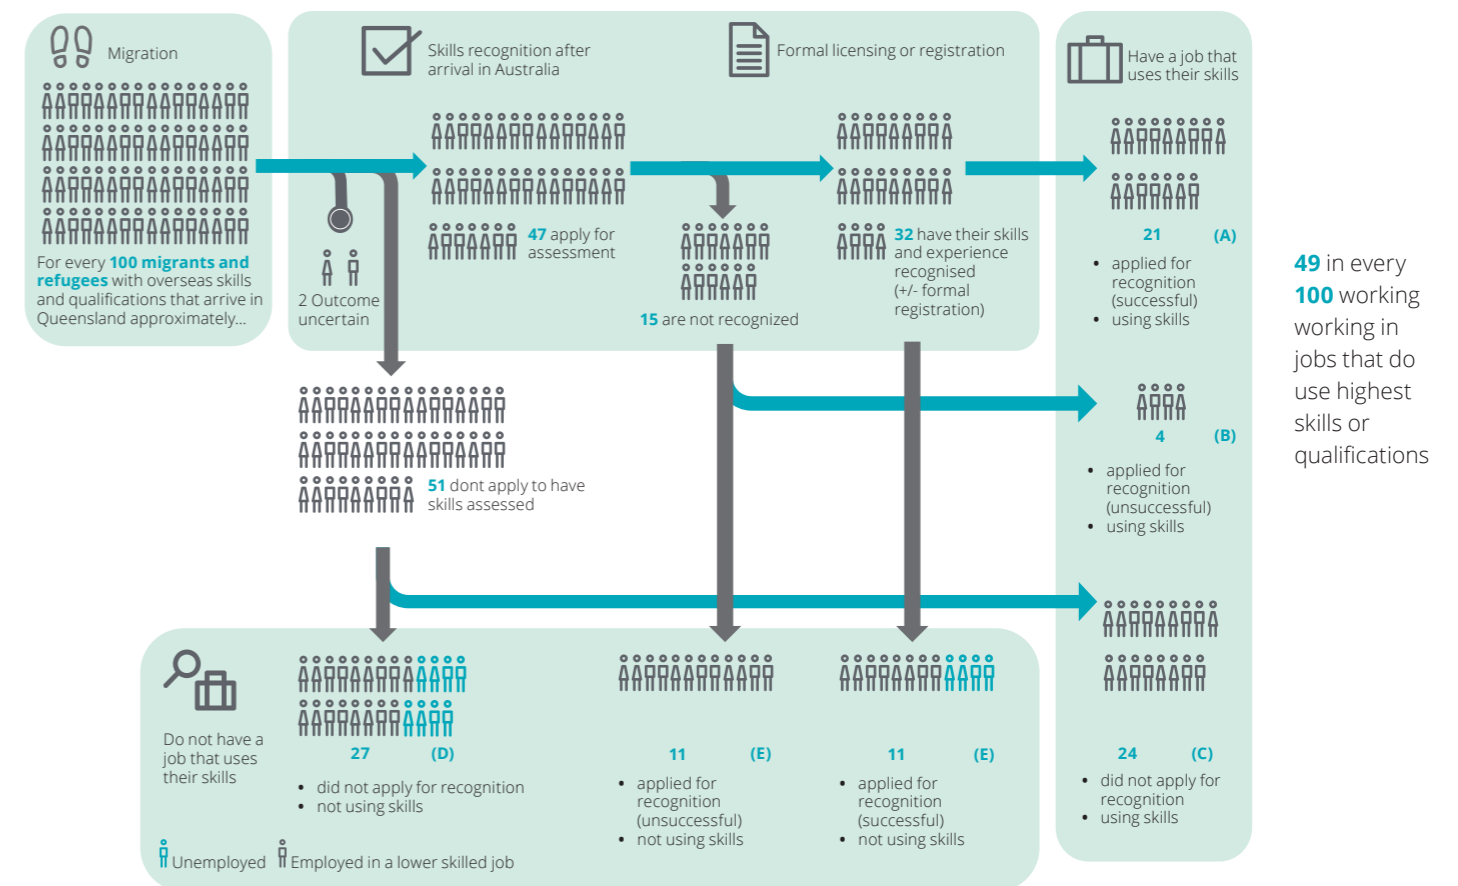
Migration

For every 100 migrants and refugees with overseas skills and qualifications that arrive in Queensland approximately...

Skills recognition after arrival in Australia

Formal licensing or registration

Have a job that uses their skills

47 apply for assessment

2 Outcome uncertain

15 are not recognized

32 have their skills and experience recognised (+/- formal registration)

21 (A)

- applied for recognition (successful)
- using skills

49 in every 100 working working in jobs that do use highest skills or qualifications

4 (B)

- applied for recognition (unsuccessful)
- using skills

51 dont apply to have skills assessed

24 (C)

- did not apply for recognition
- using skills

Do not have a job that uses their skills

27 (D)

- did not apply for recognition
- not using skills

11 (E)

- applied for recognition (unsuccessful)
- not using skills

11 (E)

- applied for recognition (successful)
- not using skills

Unemployed Employed in a lower skilled job